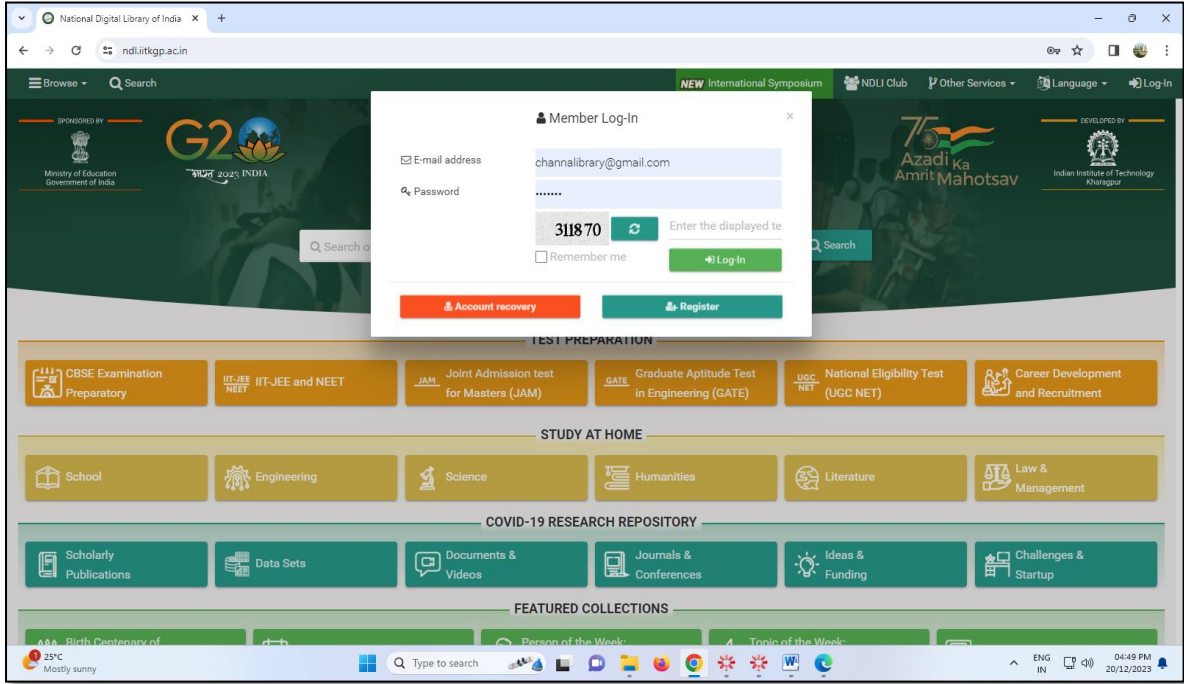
National Digital Library of India ×
ndl.iitkgp.ac.in

Browse Search NEW International Symposium NDLI Club Other Services Language Log-In

SPONSORED BY
Ministry of Education Government of India
G20 भारत 2023 INDIA

Azadi Ka Amrit Mahotsav
DEVELOPED BY
Indian Institute of Technology Kharagpur

Search o

Search

Member Log-In
×
E-mail address channalibrary@gmail.com
Password ••••••
311870
Enter the displayed te
Remember me
Log-In
Account recovery
Register

TEST PREPARATION
CBSE Examination Preparatory
IIT-JEE NEET IIT-JEE and NEET
JAM Joint Admission test for Masters (JAM)
GATE Graduate Aptitude Test in Engineering (GATE)
UGC NET National Eligibility Test (UGC NET)
Career Development and Recruitment

STUDY AT HOME
School
Engineering
Science
Humanities
Literature
Law & Management

COVID-19 RESEARCH REPOSITORY
Scholarly Publications
Data Sets
Documents & Videos
Journals & Conferences
Ideas & Funding
Challenges & Startup

FEATURED COLLECTIONS
Birth Centenary of
Person of the Week:
Topic of the Week:

25°C Mostly sunny
Type to search
ENG IN
04:49 PM 20/12/2023